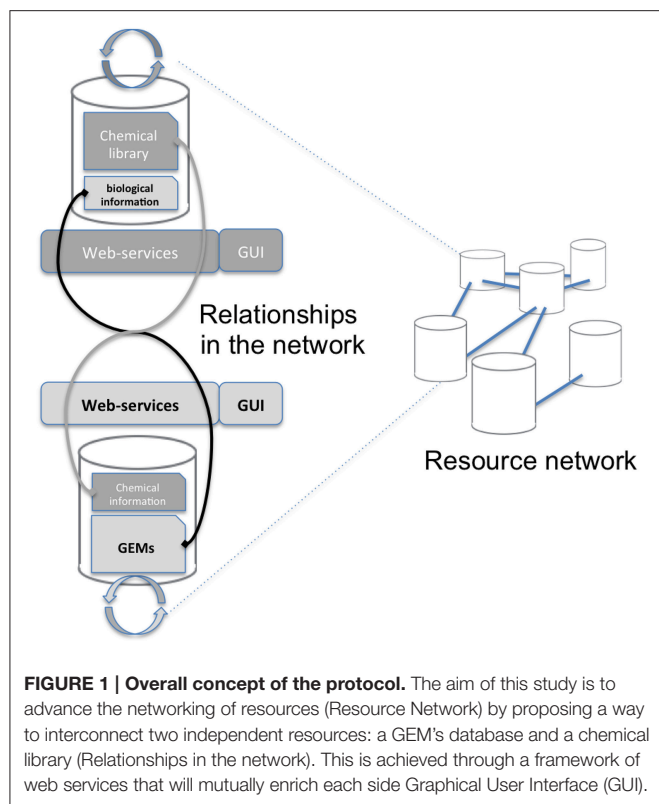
Chemical library

biological information

Web-services

GUI

Relationships in the network

Web-services

GUI

Chemical information

GEMs

Resource network

**FIGURE 1 | Overall concept of the protocol.** The aim of this study is to advance the networking of resources (Resource Network) by proposing a way to interconnect two independent resources: a GEM's database and a chemical library (Relationships in the network). This is achieved through a framework of web services that will mutually enrich each side Graphical User Interface (GUI).